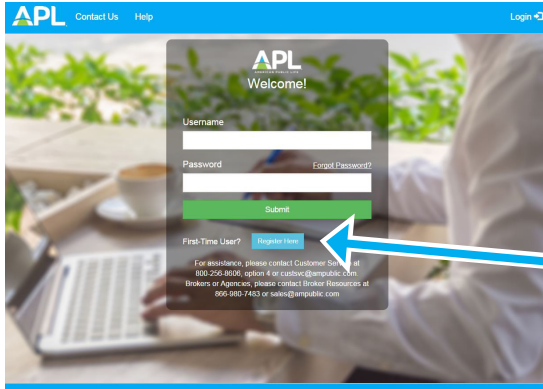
APL Contact Us Help Login

APL
AMERICAN PUBLIC LIFE
Welcome!

Username

Password Forgot Password?

Submit

First-Time User? Register Here

For assistance, please contact Customer Service at 800-256-8606, option 4 or custsvc@ampublic.com. Brokers or Agencies, please contact Broker Resources at 866-980-7483 or sales@ampublic.com